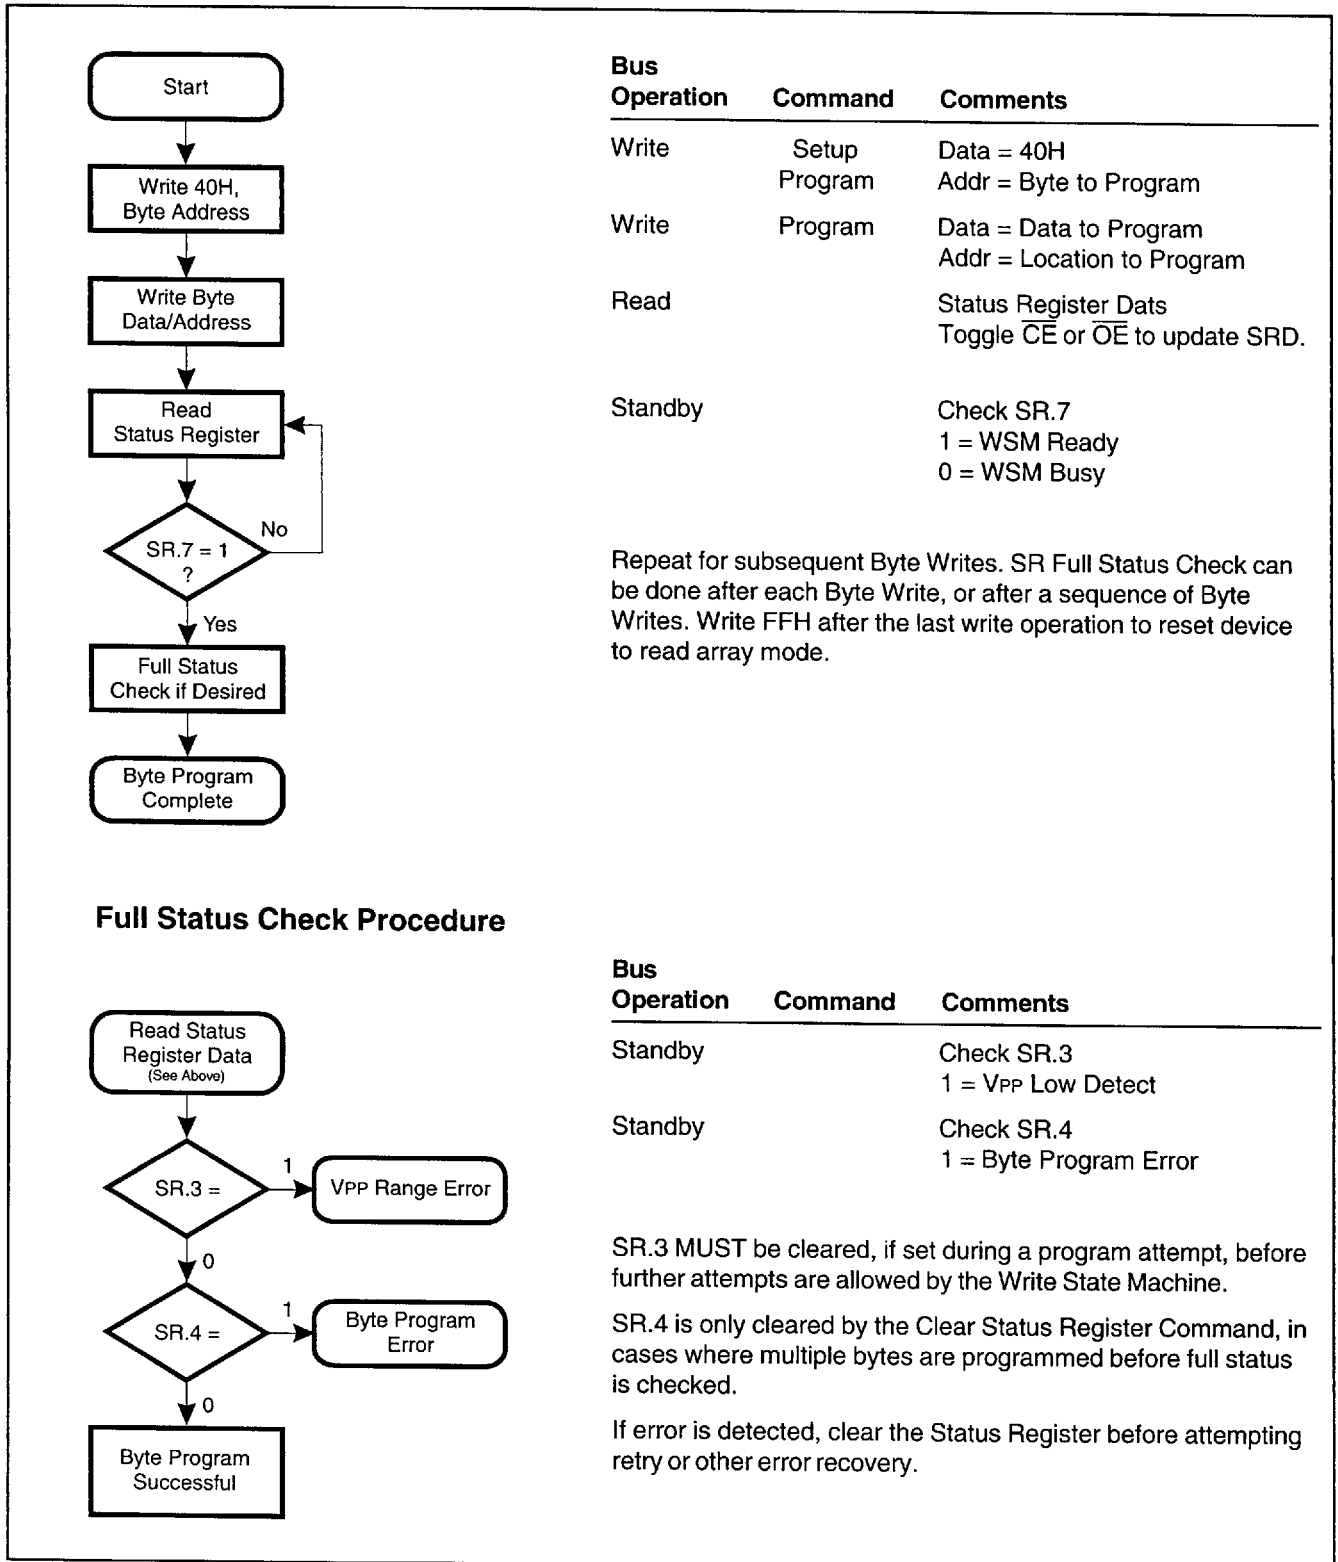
Start

Write 40H, Byte Address

Write Byte Data/Address

Read Status Register

SR.7 = 1 ?

No

Yes

Full Status Check if Desired

Byte Program Complete

| Bus Operation | Command | Comments |
|---|---|---|
| Write | Setup Program | Data = 40H<br>Addr = Byte to Program |
| Write | Program | Data = Data to Program<br>Addr = Location to Program |
| Read | | Status Register Dats<br>Toggle $\overline{CE}$ or $\overline{OE}$ to update SRD. |
| Standby | | Check SR.7<br>1 = WSM Ready<br>0 = WSM Busy |

Repeat for subsequent Byte Writes. SR Full Status Check can be done after each Byte Write, or after a sequence of Byte Writes. Write FFH after the last write operation to reset device to read array mode.

Full Status Check Procedure

Read Status Register Data (See Above)

SR.3 =

1

VPP Range Error

0

SR.4 =

1

Byte Program Error

0

Byte Program Successful

| Bus Operation | Command | Comments |
|---|---|---|
| Standby | | Check SR.3<br>1 = VPP Low Detect |
| Standby | | Check SR.4<br>1 = Byte Program Error |

SR.3 MUST be cleared, if set during a program attempt, before further attempts are allowed by the Write State Machine.

SR.4 is only cleared by the Clear Status Register Command, in cases where multiple bytes are programmed before full status is checked.

If error is detected, clear the Status Register before attempting retry or other error recovery.